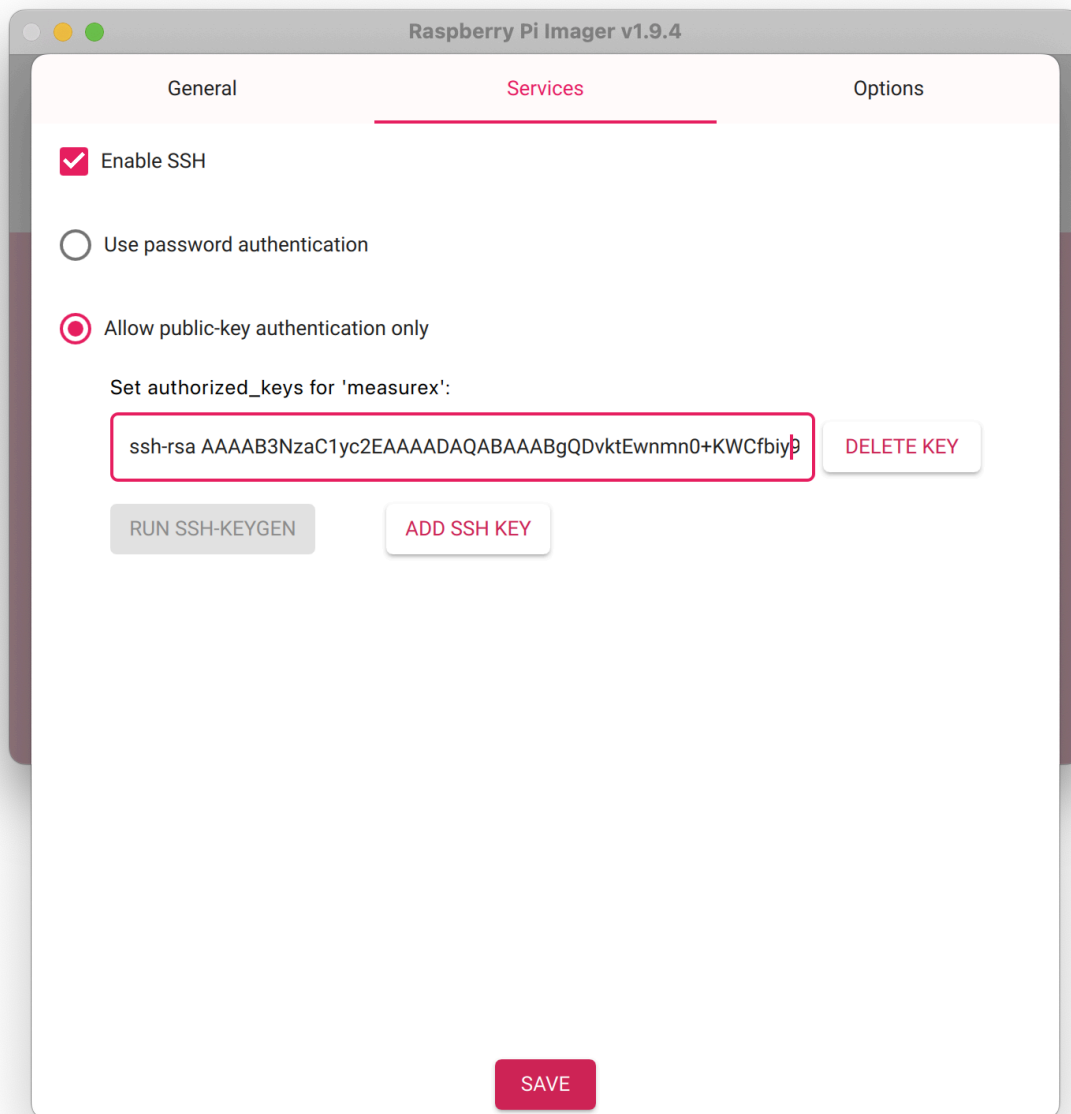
Raspberry Pi Imager v1.9.4

General

Services

Options

Enable SSH

Use password authentication

Allow public-key authentication only

Set authorized_keys for 'measurex':

ssh-rsa AAAAB3NzaC1yc2EAAAADAQABAAABgQDvktEwnmn0+KWCfbiy9

DELETE KEY

RUN SSH-KEYGEN

ADD SSH KEY

SAVE